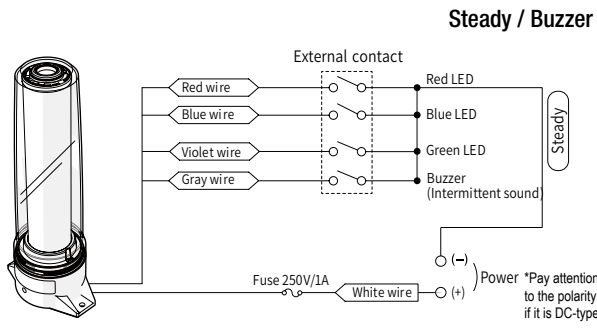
Steady / Buzzer

External contact

Red wire

Blue wire

Violet wire

Gray wire

Red LED

Blue LED

Green LED

Buzzer
(Intermittent sound)

Steady

(−)

Power

(+)

*Pay attention to the polarity if it is DC-type

Fuse 250V/1A

White wire